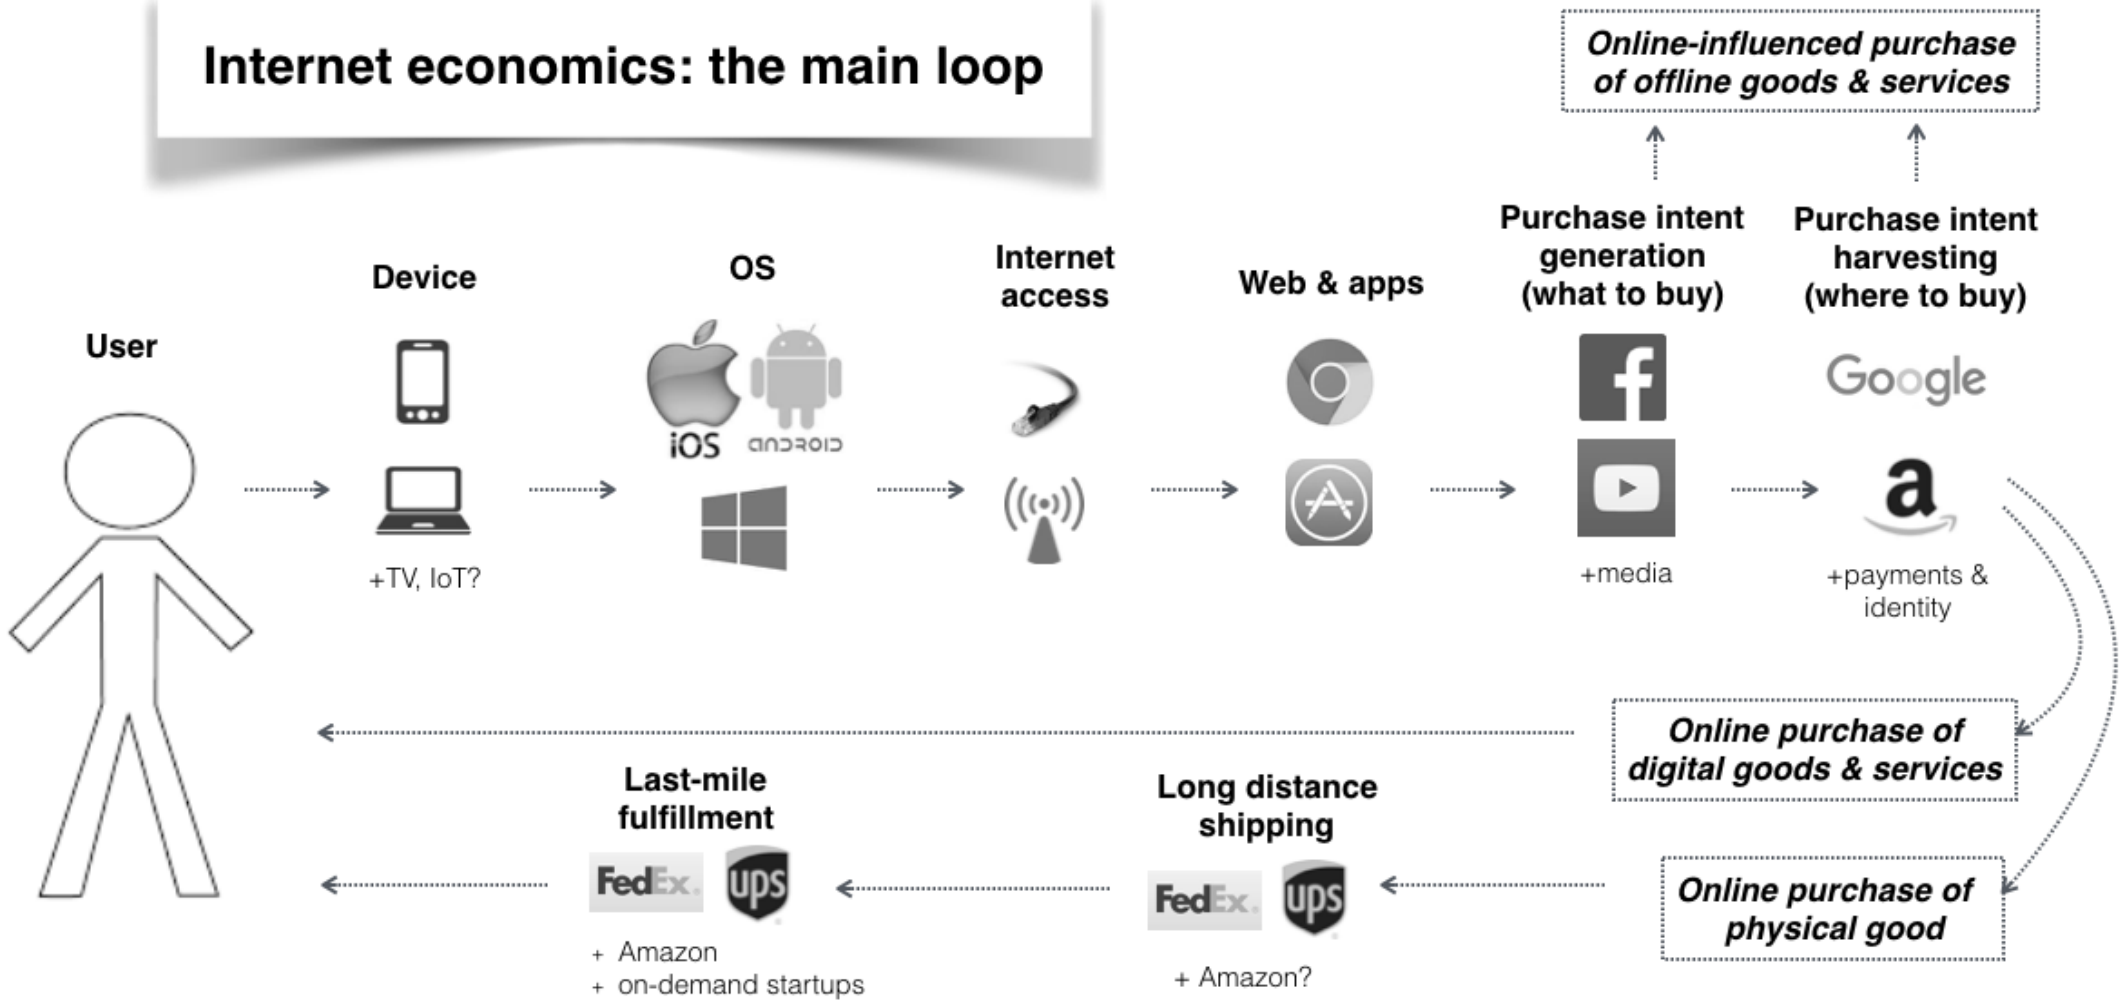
Internet economics: the main loop

Online-influenced purchase of offline goods & services

User

Device

+TV, IoT?

OS

iOS

android

Internet access

Web & apps

Purchase intent generation (what to buy)

+media

Purchase intent harvesting (where to buy)

Google

a

+payments & identity

Online purchase of digital goods & services

Online purchase of physical good

Long distance shipping

FedEx

ups

+ Amazon?

Last-mile fulfillment

FedEx

ups

+ Amazon
+ on-demand startups